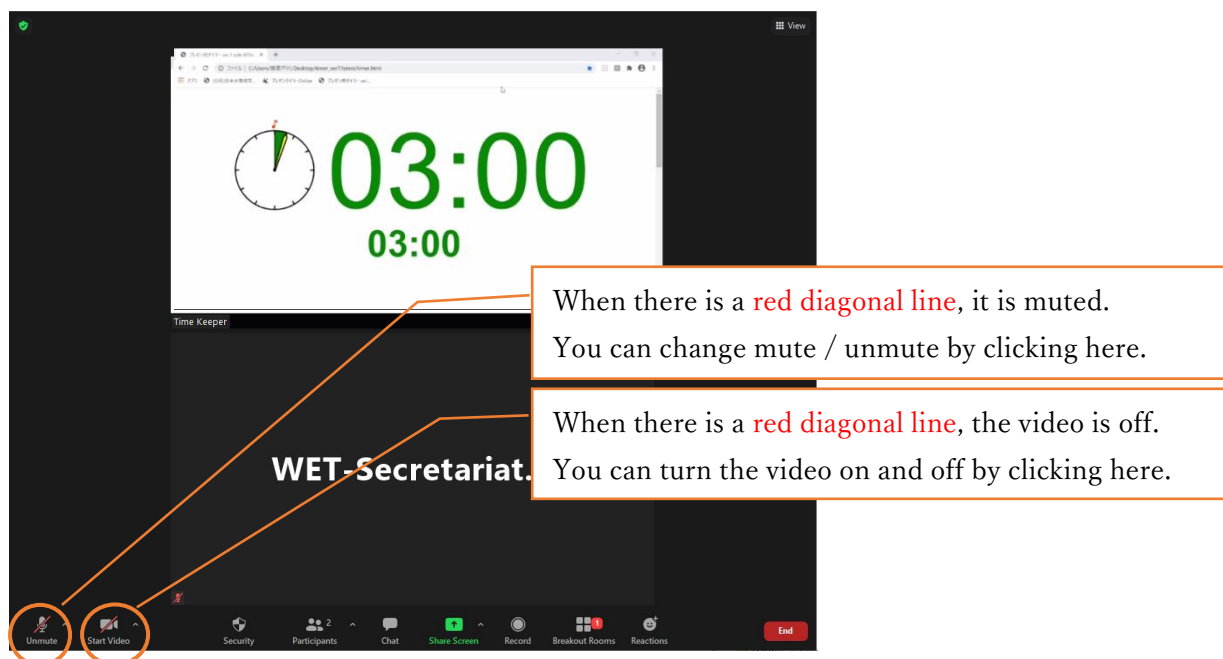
View

03:00

03:00

Time Keeper

WET-Secretariat.

When there is a red diagonal line, it is muted.
You can change mute / unmute by clicking here.

When there is a red diagonal line, the video is off.
You can turn the video on and off by clicking here.

Unmute

Start Video

Security

Participants 2

Chat

Share Screen

Record

Breakout Rooms

Reactions

End